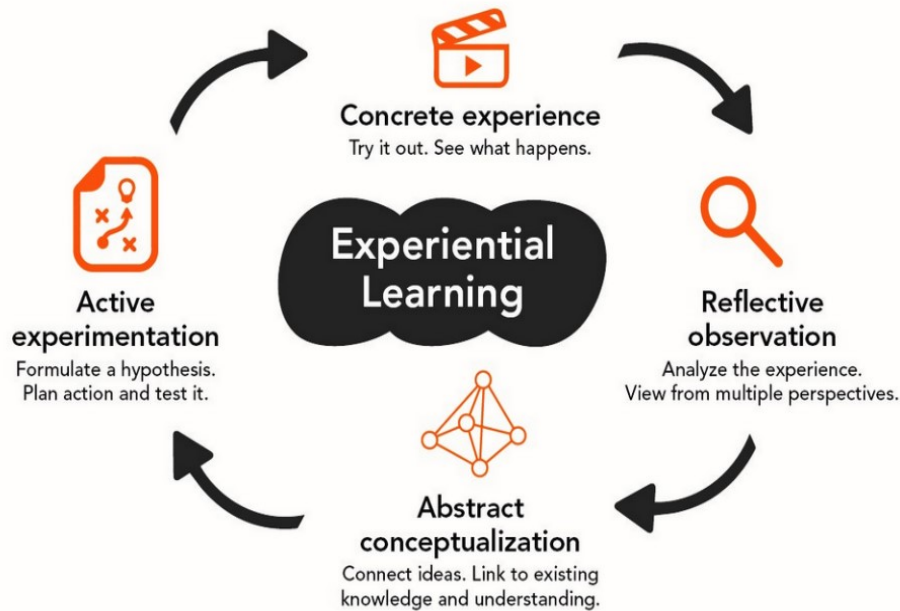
Concrete experience
Try it out. See what happens.

Experiential Learning

Reflective observation
Analyze the experience.
View from multiple perspectives.

Abstract conceptualization
Connect ideas. Link to existing knowledge and understanding.

Active experimentation
Formulate a hypothesis.
Plan action and test it.